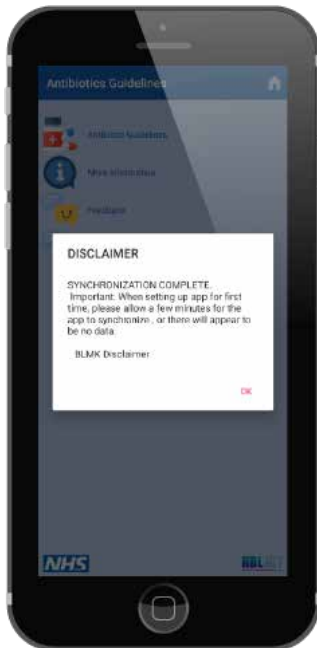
Antibiotics Guidelines

Antibiotic Guidelines

More information

Feedback

DISCLAIMER

SYNCHRONIZATION COMPLETE. Important: When setting up app for first time, please allow a few minutes for the app to synchronize , or there will appear to be no data.

BLMK Disclaimer

OK

NHS

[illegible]